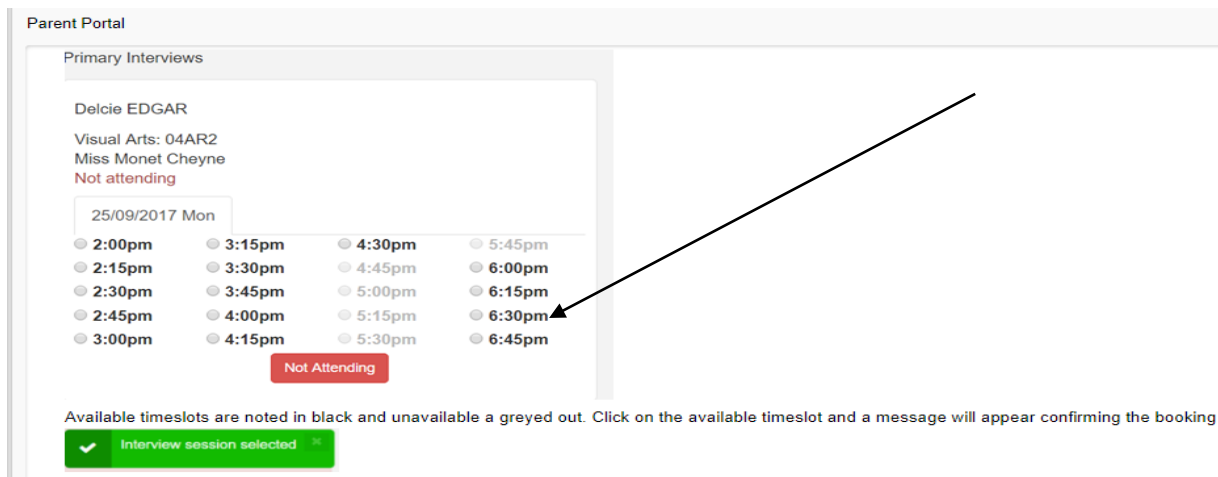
Parent Portal

Primary Interviews

Delcie EDGAR

Visual Arts: 04AR2
Miss Monet Cheyne
Not attending

25/09/2017 Mon

| | | | |
|---|---|---|---|
| 2:00pm | 3:15pm | 4:30pm | 5:45pm |
| 2:15pm | 3:30pm | 4:45pm | 6:00pm |
| 2:30pm | 3:45pm | 5:00pm | 6:15pm |
| 2:45pm | 4:00pm | 5:15pm | 6:30pm |
| 3:00pm | 4:15pm | 5:30pm | 6:45pm |

Not Attending

Available timeslots are noted in black and unavailable a greyed out. Click on the available timeslot and a message will appear confirming the booking

Interview session selected ×